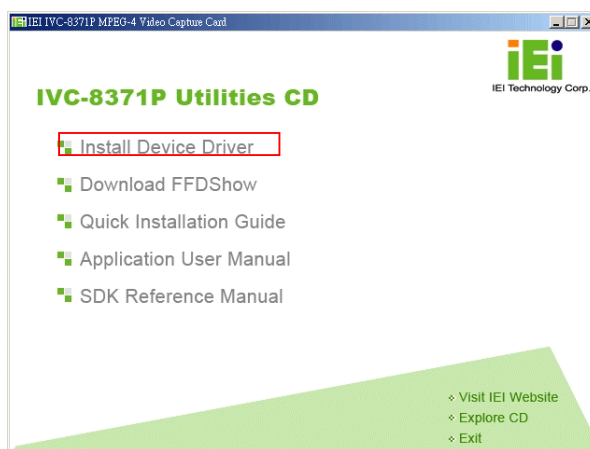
IEI IVC-8371P MPEG-4 Video Capture Card

iEi
IEI Technology Corp.

IVC-8371P Utilities CD

Install Device Driver

Download FFDShow

Quick Installation Guide

Application User Manual

SDK Reference Manual

Visit IEI Website
Explore CD
Exit